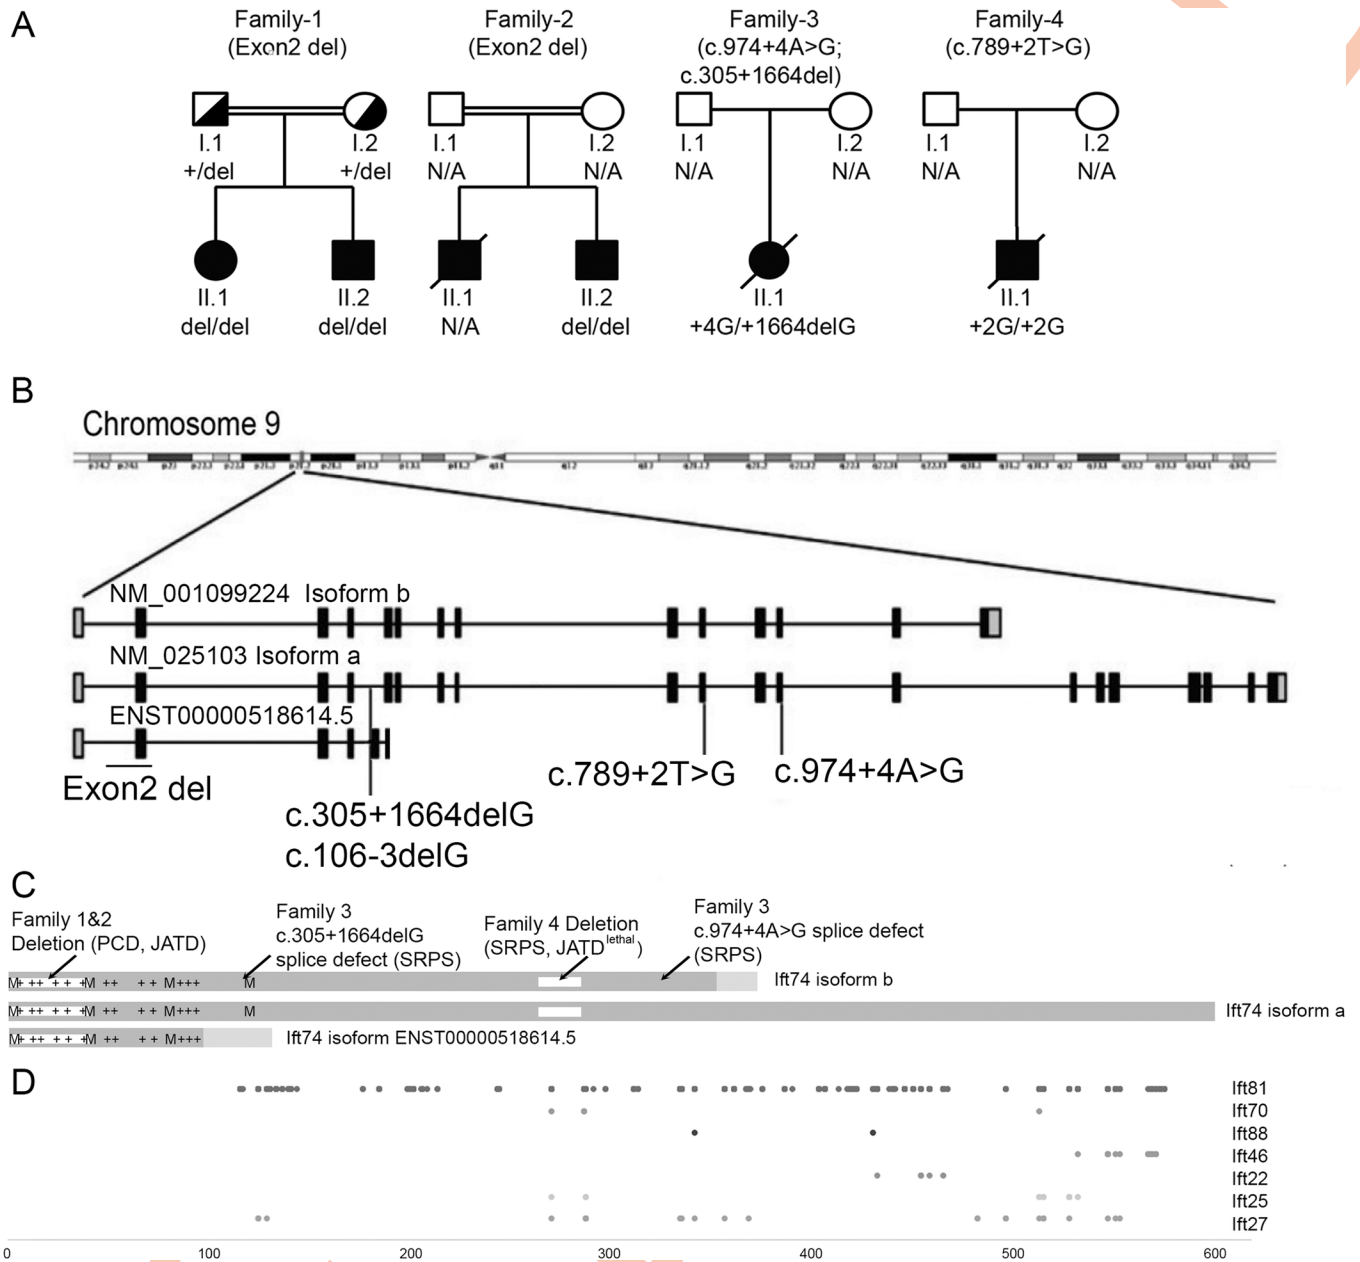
A

Family-1 (Exon2 del)
I.1 +/del
I.2 +/del
II.1 del/del
II.2 del/del

Family-2 (Exon2 del)
I.1 N/A
I.2 N/A
II.1 N/A
II.2 del/del

Family-3 (c.974+4A>G; c.305+1664del)
I.1 N/A
I.2 N/A
II.1 +4G/+1664delG

Family-4 (c.789+2T>G)
I.1 N/A
I.2 N/A
II.1 +2G/+2G

B

Chromosome 9

NM_001099224 Isoform b
NM_025103 Isoform a
ENST00000518614.5
Exon2 del
c.305+1664delG
c.106-3delG
c.789+2T>G
c.974+4A>G

C

Family 1&2 Deletion (PCD, JATD)
Family 3 c.305+1664delG splice defect (SRPS)
Family 4 Deletion (SRPS, JATD$^{lethal}$)
Family 3 c.974+4A>G splice defect (SRPS)
M++ ++ +M ++ ++ M+++ M
Ift74 isoform b
M++ ++ +M ++ ++ M+++ M
Ift74 isoform a
M++ ++ +M ++ ++ M+++
Ift74 isoform ENST00000518614.5

D

Ift81
Ift70
Ift88
Ift46
Ift22
Ift25
Ift27

0 100 200 300 400 500 600